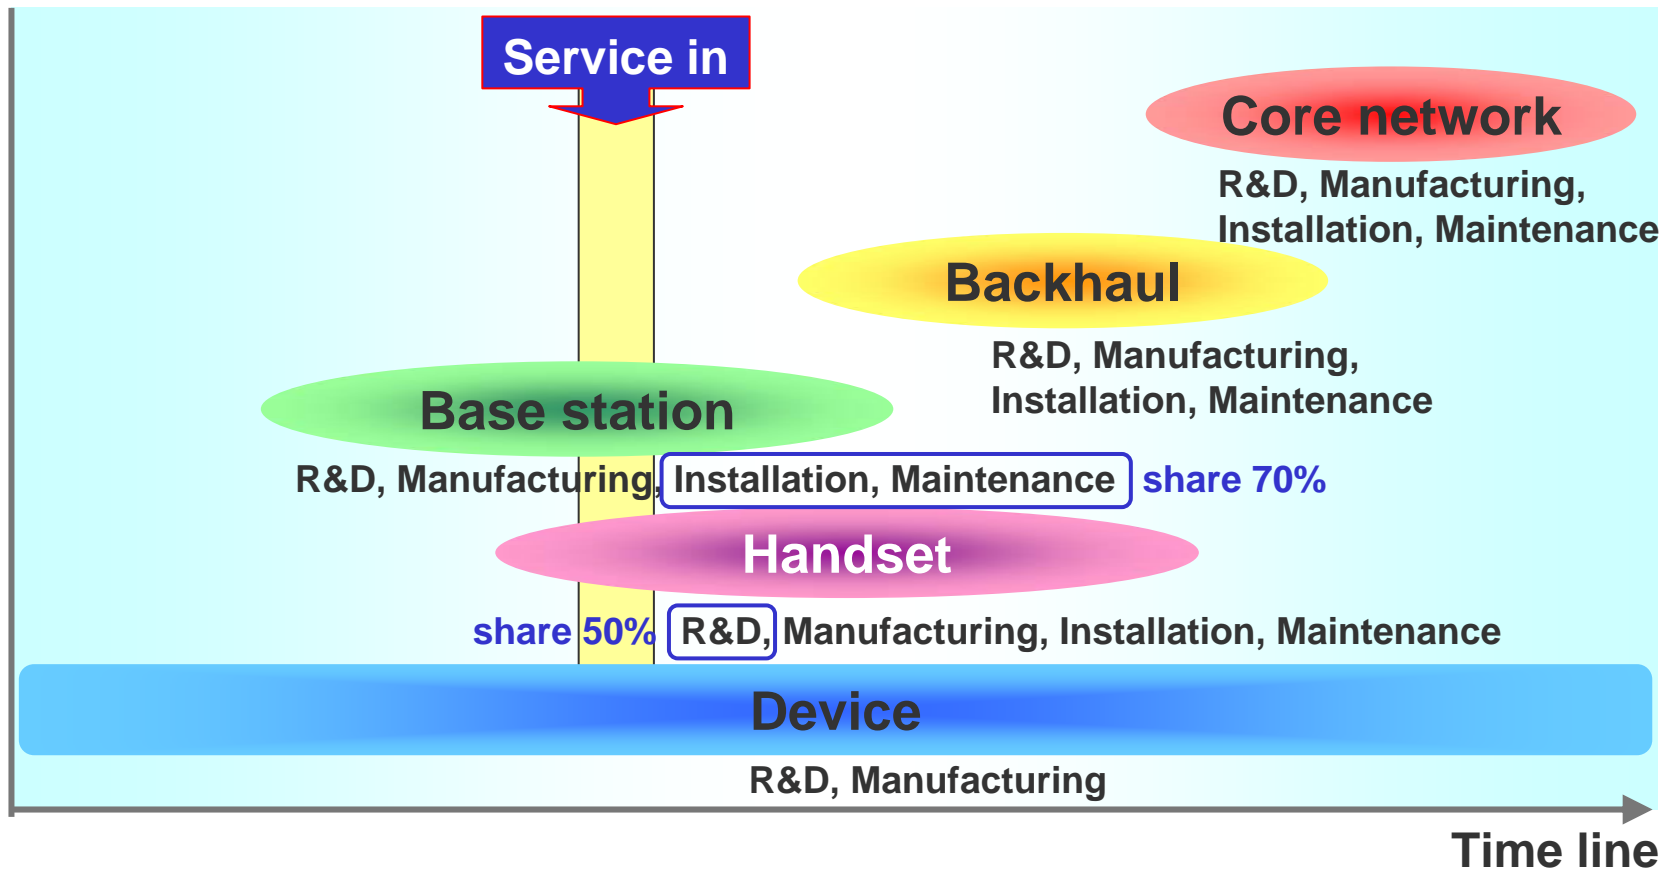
Service in

Core network

R&D, Manufacturing, Installation, Maintenance

Backhaul

R&D, Manufacturing, Installation, Maintenance

Base station

R&D, Manufacturing, Installation, Maintenance share 70%

Handset

share 50% R&D, Manufacturing, Installation, Maintenance

Device

R&D, Manufacturing

Time line